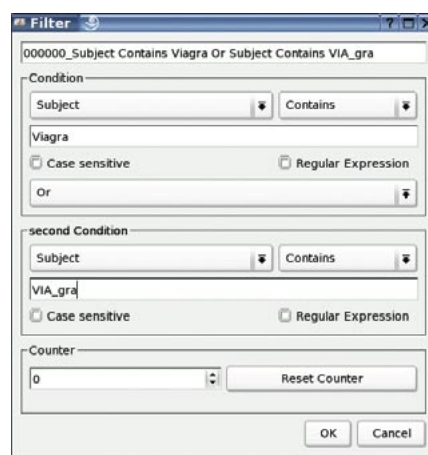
Filter

000000_Subject Contains Viagra Or Subject Contains VIA_gra

Condition

Subject

Contains

Viagra

Case sensitive

Regular Expression

Or

second Condition

Subject

Contains

VIA_gra

Case sensitive

Regular Expression

Counter

0

Reset Counter

OK

Cancel